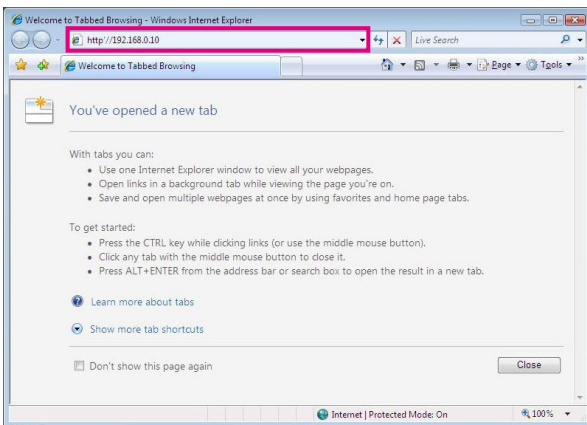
Welcome to Tabbed Browsing - Windows Internet Explorer

http://192.168.0.10

Live Search

Welcome to Tabbed Browsing

Page ▾ Tools ▾

You've opened a new tab

With tabs you can:
• Use one Internet Explorer window to view all your webpages.
• Open links in a background tab while viewing the page you're on.
• Save and open multiple webpages at once by using favorites and home page tabs.

To get started:
• Press the CTRL key while clicking links (or use the middle mouse button).
• Click any tab with the middle mouse button to close it.
• Press ALT+ENTER from the address bar or search box to open the result in a new tab.

Learn more about tabs

Show more tab shortcuts

Don't show this page again

Close

Internet | Protected Mode: On

100%